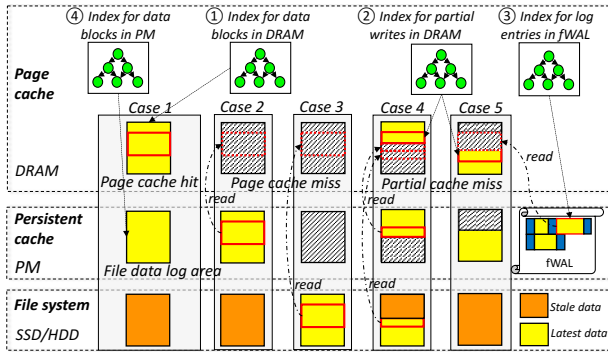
④ Index for data blocks in PM

① Index for data blocks in DRAM

② Index for partial writes in DRAM

③ Index for log entries in fWAL

Page cache

Case 1

Case 2

Case 3

Case 4

Case 5

DRAM

Page cache hit

Page cache miss

Partial cache miss

read

read

read

Persistent cache

PM

File data log area

fWAL

read

read

File system

SSD/HDD

Stale data

Latest data